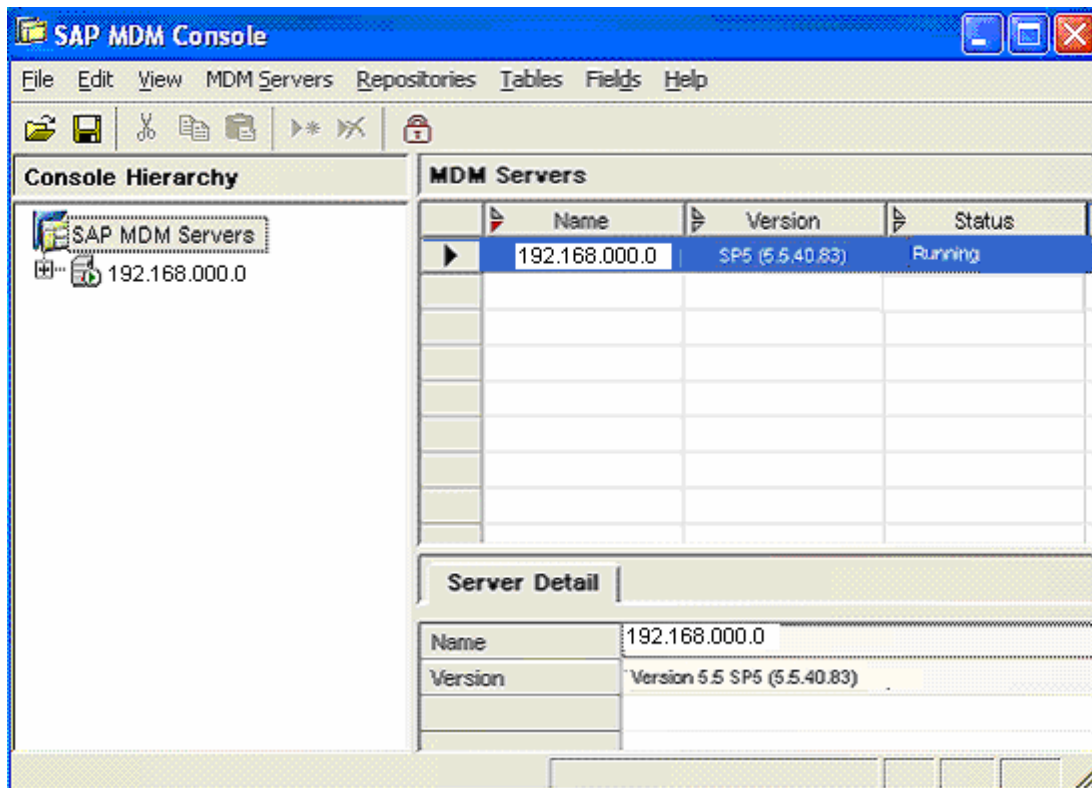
SAP MDM Console

File Edit View MDM Servers Repositories Tables Fields Help

Console Hierarchy

SAP MDM Servers
192.168.000.0

MDM Servers

| | Name | Version | Status |
|---|---|---|---|
| ▶ | 192.168.000.0 | SP5 (5.5.40.83) | Running |

Server Detail

| | |
|---|---|
| Name | 192.168.000.0 |
| Version | Version 5.5 SP5 (5.5.40.83) |